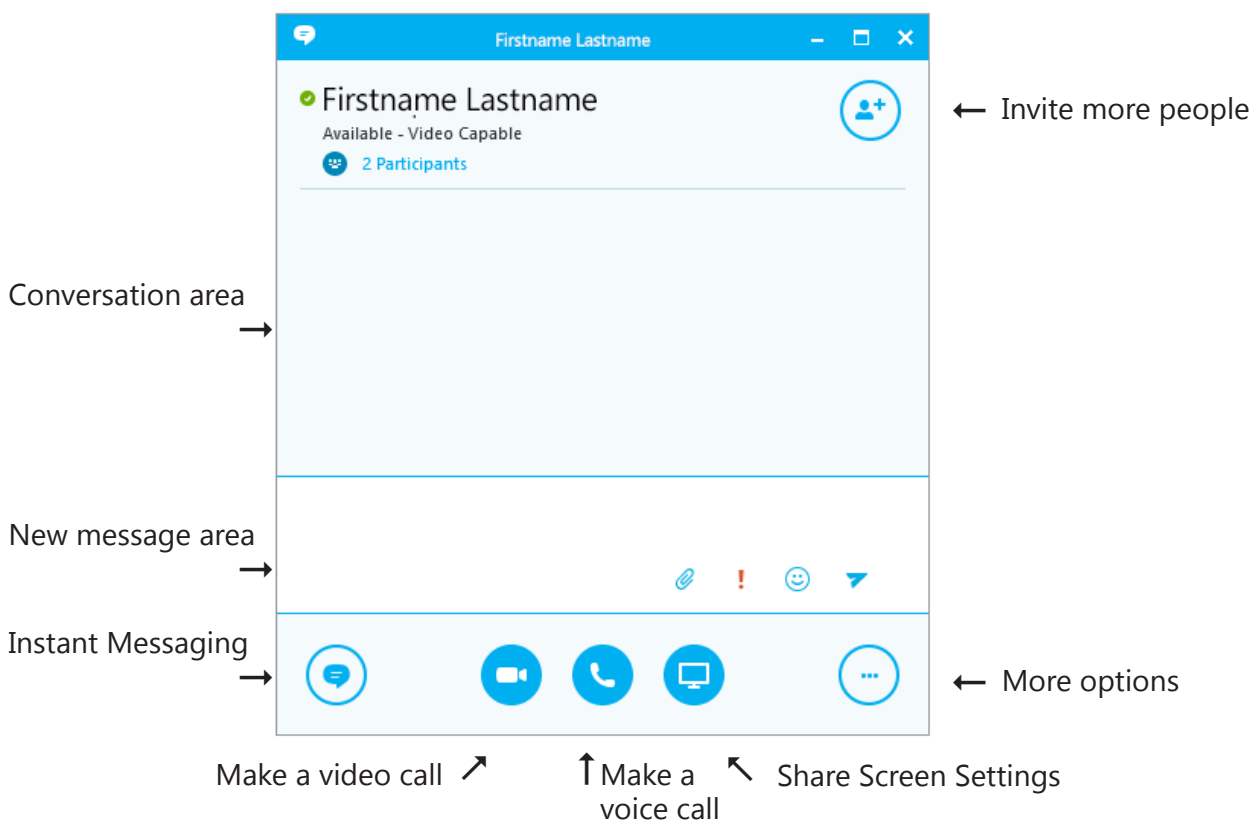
Firstname Lastname

Firstname Lastname
Available - Video Capable
2 Participants

Invite more people

Conversation area

New message area

!

Instant Messaging

More options

Make a video call

Make a voice call

Share Screen Settings